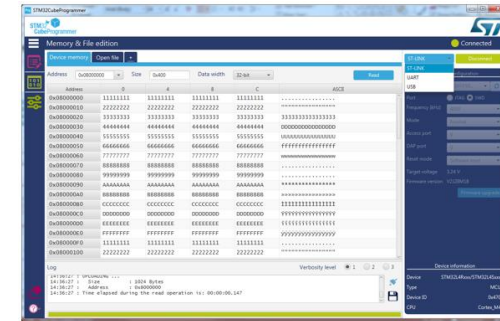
STM32CubeProgrammer

STM32 CubeProgrammer

Memory & File edition

Connected

Device memory | Open file | +

Address 0x08000000 | Size 0x400 | Data width 32-bit | Read

ST-LINK
ST-LINK
UART
USB

| Address | 0 | 4 | 8 | C | ASCII |
|---|---|---|---|---|---|
| 0x08000000 | 11111111 | 11111111 | 11111111 | 11111111 | ................ |
| 0x08000010 | 22222222 | 22222222 | 22222222 | 22222222 | """""""""""""""" |
| 0x08000020 | 33333333 | 33333333 | 33333333 | 33333333 | 3333333333333333 |
| 0x08000030 | 44444444 | 44444444 | 44444444 | 44444444 | DDDDDDDDDDDDDDDD |
| 0x08000040 | 55555555 | 55555555 | 55555555 | 55555555 | UUUUUUUUUUUUUUUU |
| 0x08000050 | 66666666 | 66666666 | 66666666 | 66666666 | ffffffffffffffff |
| 0x08000060 | 77777777 | 77777777 | 77777777 | 77777777 | wwwwwwwwwwwwwwww |
| 0x08000070 | 88888888 | 88888888 | 88888888 | 88888888 | ................ |
| 0x08000080 | 99999999 | 99999999 | 99999999 | 99999999 | ................ |
| 0x08000090 | AAAAAAAA | AAAAAAAA | AAAAAAAA | AAAAAAAA | ................ |
| 0x080000A0 | BBBBBBBB | BBBBBBBB | BBBBBBBB | BBBBBBBB | ................ |
| 0x080000B0 | CCCCCCCC | CCCCCCCC | CCCCCCCC | CCCCCCCC | IIIIIIIIIIIIIIII |
| 0x080000C0 | DDDDDDDD | DDDDDDDD | DDDDDDDD | DDDDDDDD | YYYYYYYYYYYYYYYY |
| 0x080000D0 | EEEEEEEE | EEEEEEEE | EEEEEEEE | EEEEEEEE | ................ |
| 0x080000E0 | FFFFFFFF | FFFFFFFF | FFFFFFFF | FFFFFFFF | yyyyyyyyyyyyyyyy |
| 0x080000F0 | 11111111 | 11111111 | 11111111 | 11111111 | ................ |
| 0x08000100 | 22222222 | 22222222 | 22222222 | 22222222 | """""""""""""""" |

Log | Verbosity level ● 1 ○ 2 ○ 3

14:06:27 : UPLOADING ...
14:06:27 : Size : 1024 Bytes
14:06:27 : Address : 0x08000000
14:06:27 : Time elapsed during the read operation is: 00:00:00.147

Port
Frequency (kHz)
Mode
Access port
Reset mode
Target voltage
Firmware version

Device information
Device STM32L4Rxxx/STM32L4Sxxx
Type MCU
Device ID 0x470
CPU Cortex-M4